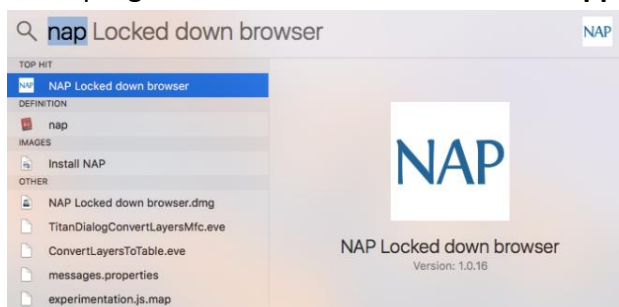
nap Locked down browser

NAP

TOP HIT

NAP Locked down browser

DEFINITION

nap

IMAGES

Install NAP

OTHER

NAP Locked down browser.dmg

TitanDialogConvertLayersMfc.eve

ConvertLayersToTable.eve

messages.properties

experimentation.js.map

NAP

NAP Locked down browser

Version: 1.0.16